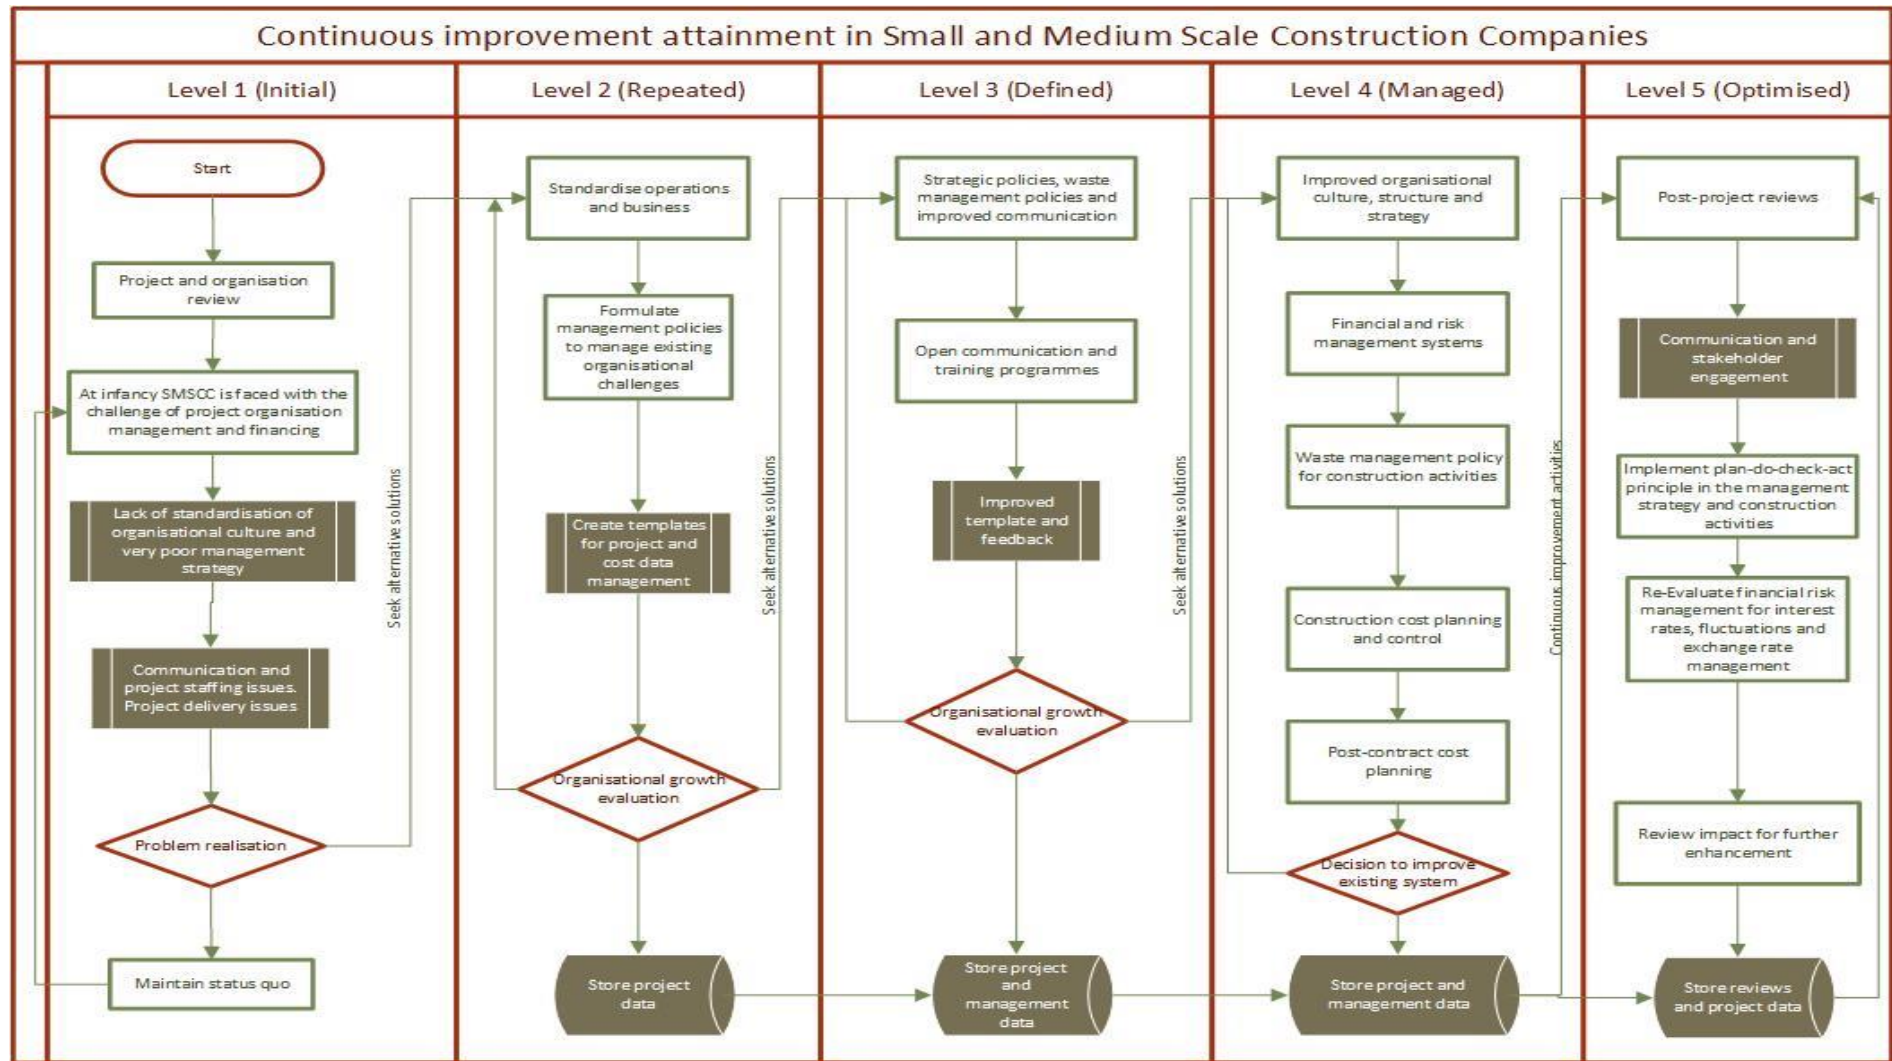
Continuous improvement attainment in Small and Medium Scale Construction Companies

Level 1 (Initial)

Start

Project and organisation review

At infancy SMSCC is faced with the challenge of project organisation management and financing

Lack of standardisation of organisational culture and very poor management strategy

Communication and project staffing issues. Project delivery issues

Problem realisation

Maintain status quo

Seek alternative solutions

Level 2 (Repeated)

Standardise operations and business

Formulate management policies to manage existing organisational challenges

Create templates for project and cost data management

Organisational growth evaluation

Store project data

Seek alternative solutions

Level 3 (Defined)

Strategic policies, waste management policies and improved communication

Open communication and training programmes

Improved template and feedback

Organisational growth evaluation

Store project and management data

Seek alternative solutions

Level 4 (Managed)

Improved organisational culture, structure and strategy

Financial and risk management systems

Waste management policy for construction activities

Construction cost planning and control

Post-contract cost planning

Decision to improve existing system

Store project and management data

Continuous improvement activities

Level 5 (Optimised)

Post-project reviews

Communication and stakeholder engagement

Implement plan-do-check-act principle in the management strategy and construction activities

Re-Evaluate financial risk management for interest rates, fluctuations and exchange rate management

Review impact for further enhancement

Store reviews and project data